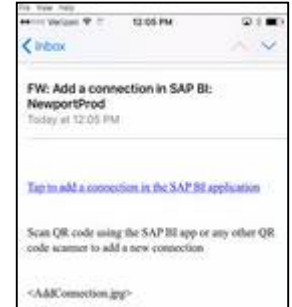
File View Help

Verizon 12:05 PM

< Inbox

FW: Add a connection in SAP BI: NewportProd
Today at 12:05 PM

Tap to add a connection in the SAP BI application

Scan QR code using the SAP BI app or any other QR code scanner to add a new connection

<AddConnection.jpg>